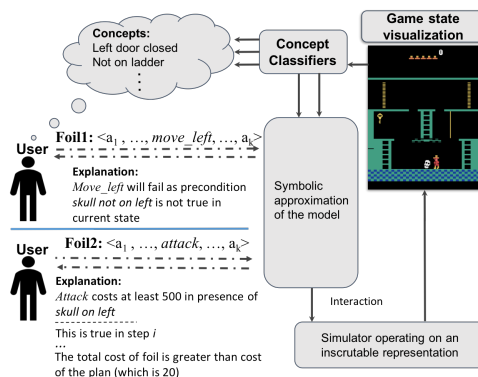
Concepts:
Left door closed
Not on ladder
⋮

Concept Classifiers

Game state visualization

0

User

Foil1: $<a_1, \ldots, move\_left, \ldots, a_k>$

Explanation:
*Move_left* will fail as precondition *skull not on left* is not true in current state

Symbolic approximation of the model

User

Foil2: $<a_1, \ldots, attack, \ldots, a_k>$

Explanation:
*Attack* costs at least 500 in presence of *skull on left*

This is true in step *i*
…
The total cost of foil is greater than cost of the plan (which is 20)

Interaction

Simulator operating on an inscrutable representation